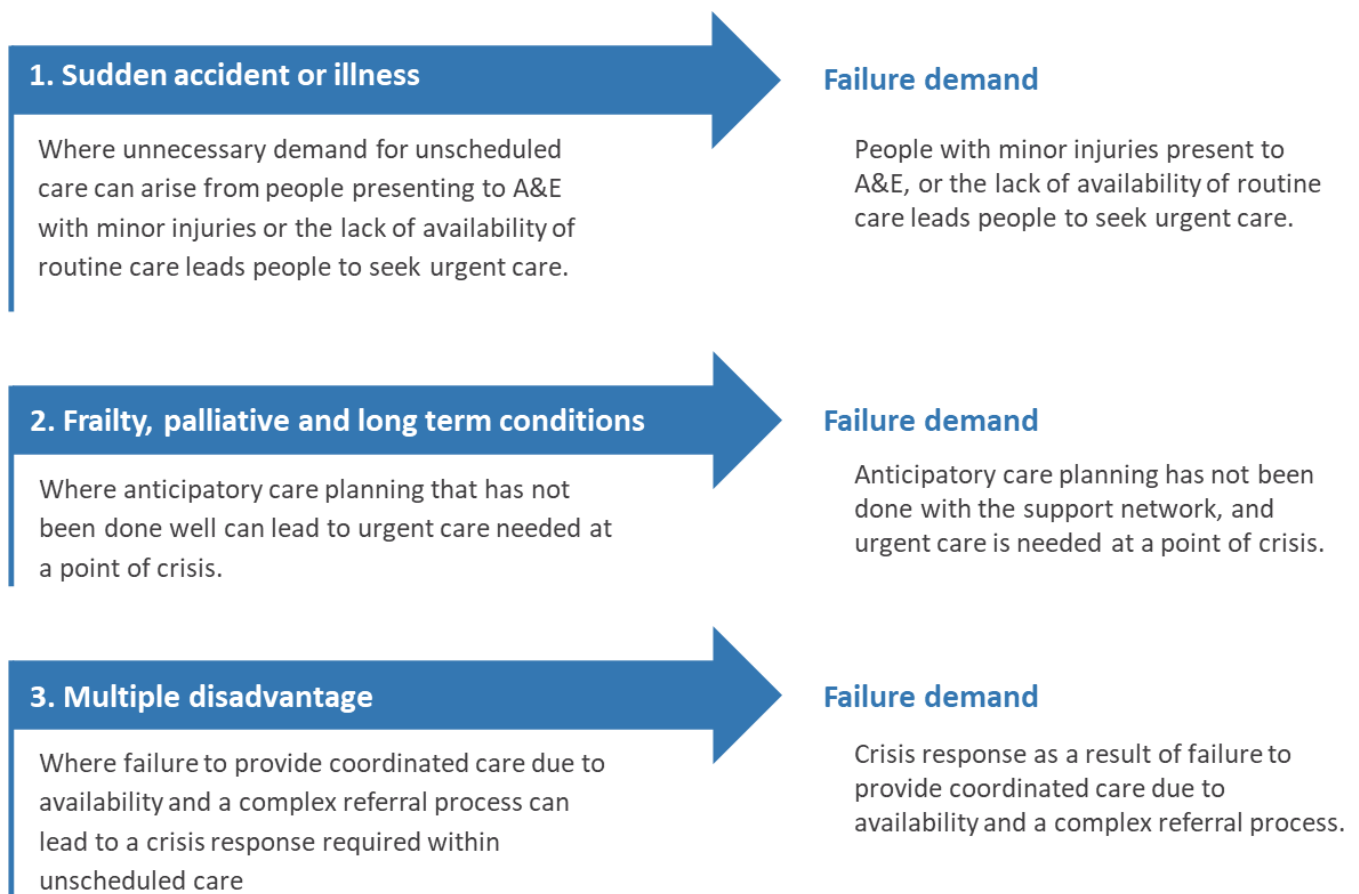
1. Sudden accident or illness

Where unnecessary demand for unscheduled care can arise from people presenting to A&E with minor injuries or the lack of availability of routine care leads people to seek urgent care.

Failure demand

People with minor injuries present to A&E, or the lack of availability of routine care leads people to seek urgent care.

2. Frailty, palliative and long term conditions

Where anticipatory care planning that has not been done well can lead to urgent care needed at a point of crisis.

Failure demand

Anticipatory care planning has not been done with the support network, and urgent care is needed at a point of crisis.

3. Multiple disadvantage

Where failure to provide coordinated care due to availability and a complex referral process can lead to a crisis response required within unscheduled care

Failure demand

Crisis response as a result of failure to provide coordinated care due to availability and a complex referral process.